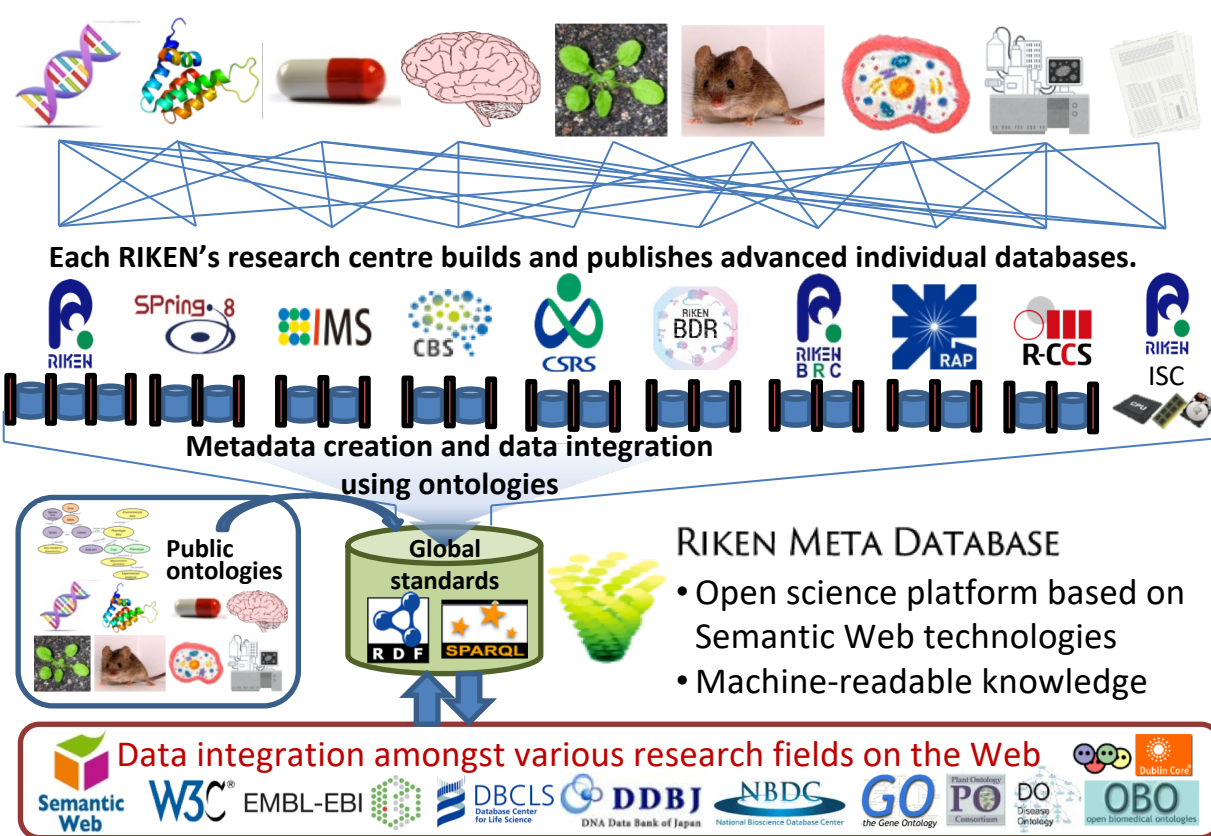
Each RIKEN's research centre builds and publishes advanced individual databases.

RIKEN

SPring-8

IMS

CBS

CSRS

RIKEN BDR

RIKEN BRC

RAP

R-CCS

RIKEN ISC

Metadata creation and data integration using ontologies

Public ontologies

Global standards

RDF

SPARQL

RIKEN META DATABASE

• Open science platform based on Semantic Web technologies

• Machine-readable knowledge

Data integration amongst various research fields on the Web

Semantic Web

W3C®

EMBL-EBI

DBCLS Database Center for Life Science

DDBJ DNA Data Bank of Japan

NBDC National Bioscience Database Center

GO the Gene Ontology

Plant Ontology PO Consortium

DO Disease Ontology

Dublin Core

OBO open biomedical ontologies